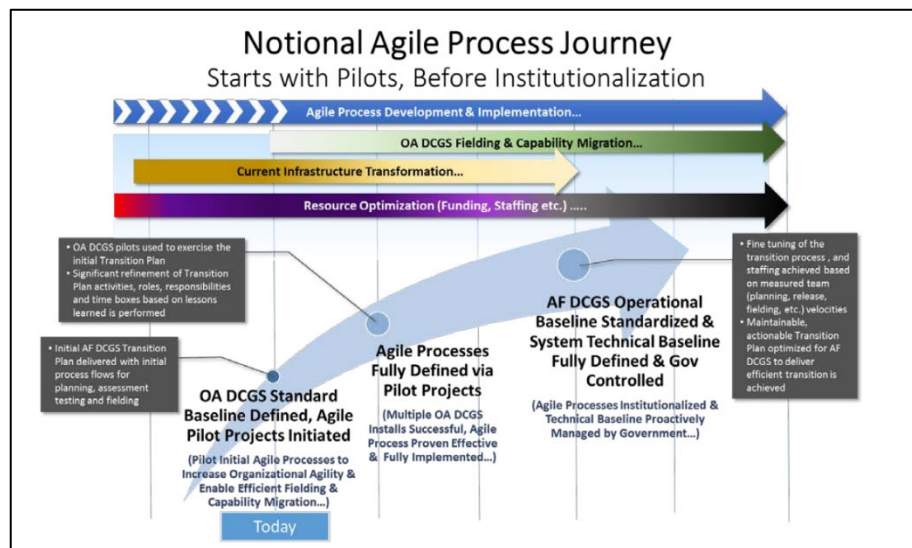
Notional Agile Process Journey
Starts with Pilots, Before Institutionalization

Agile Process Development & Implementation...

OA DCGS Fielding & Capability Migration...

Current Infrastructure Transformation...

Resource Optimization (Funding, Staffing etc.) .....

• OA DCGS pilots used to exercise the initial Transition Plan
• Significant refinement of Transition Plan activities, roles, responsibilities and time boxes based on lessons learned is performed

• Initial AF DCGS Transition Plan delivered with initial process flows for planning, assessment testing and fielding

OA DCGS Standard Baseline Defined, Agile Pilot Projects Initiated

(Pilot Initial Agile Processes to Increase Organizational Agility & Enable Efficient Fielding & Capability Migration...)

Today

Agile Processes Fully Defined via Pilot Projects

(Multiple OA DCGS Installs Successful, Agile Process Proven Effective & Fully Implemented...)

AF DCGS Operational Baseline Standardized & System Technical Baseline Fully Defined & Gov Controlled

(Agile Processes Institutionalized & Technical Baseline Proactively Managed by Government...)

• Fine tuning of the transition process , and staffing achieved based on measured team (planning, release, fielding, etc.) velocities
• Maintainable, actionable Transition Plan optimized for AF DCGS to deliver efficient transition is achieved